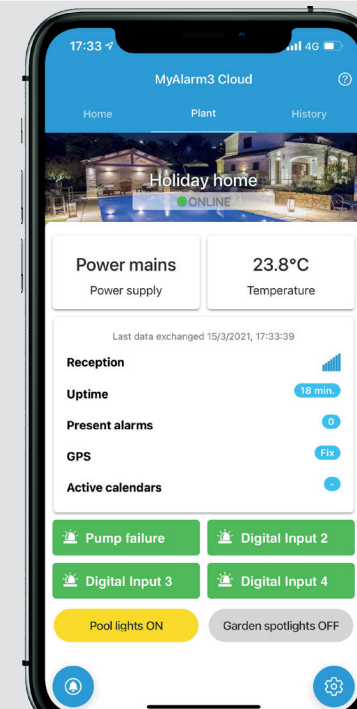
17:33
4G

MyAlarm3 Cloud

Home
Plant
History

Holiday home
ONLINE

Power mains
Power supply

23.8°C
Temperature

Last data exchanged 15/3/2021, 17:33:39

Reception

Uptime
18 min.

Present alarms
0

GPS
Fix

Active calendars
-

Pump failure
Digital Input 2
Digital Input 3
Digital Input 4

Pool lights ON
Garden spotlights OFF